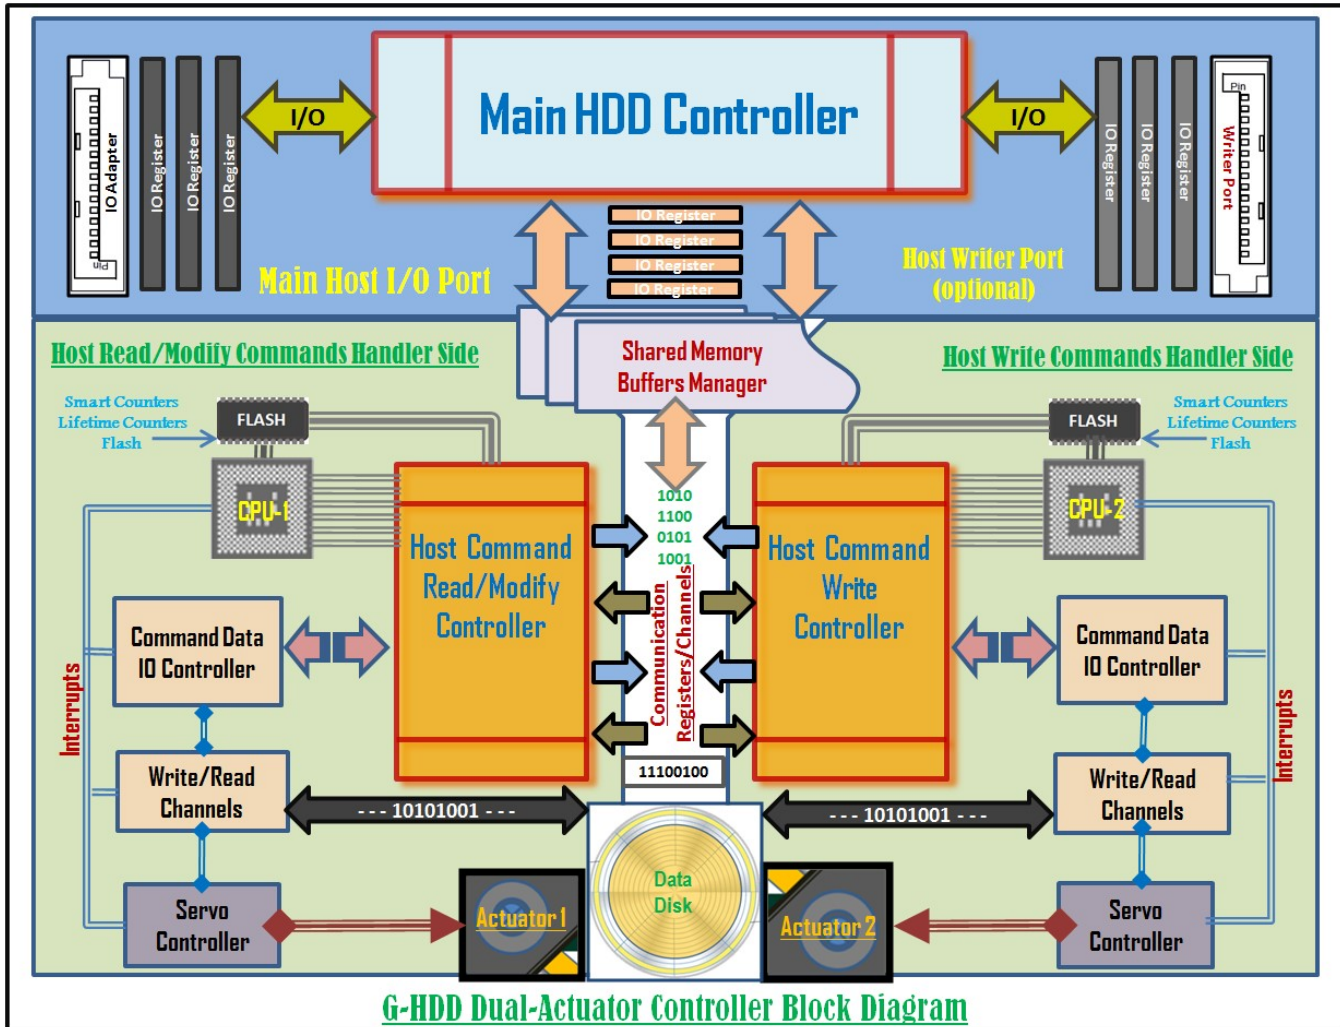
Main HDD Controller

I/O

I/O

IO Adapter

Pin

IO Register

IO Register

IO Register

IO Register

IO Register

IO Register

IO Register

IO Register

IO Register

IO Register

Writer Port

Pin

Main Host I/O Port

Host Writer Port (optional)

Host Read/Modify Commands Handler Side

Shared Memory Buffers Manager

Host Write Commands Handler Side

Smart Counters Lifetime Counters Flash

FLASH

FLASH

Smart Counters Lifetime Counters Flash

CPU-1

CPU-2

1010
1100
0101
1001

Host Command Read/Modify Controller

Host Command Write Controller

Communication Registers/Channels

Command Data IO Controller

Command Data IO Controller

Interrupts

Interrupts

Write/Read Channels

Write/Read Channels

11100100

--- 10101001 ---

--- 10101001 ---

Data Disk

Servo Controller

Actuator 1

Actuator 2

Servo Controller

G-HDD Dual-Actuator Controller Block Diagram